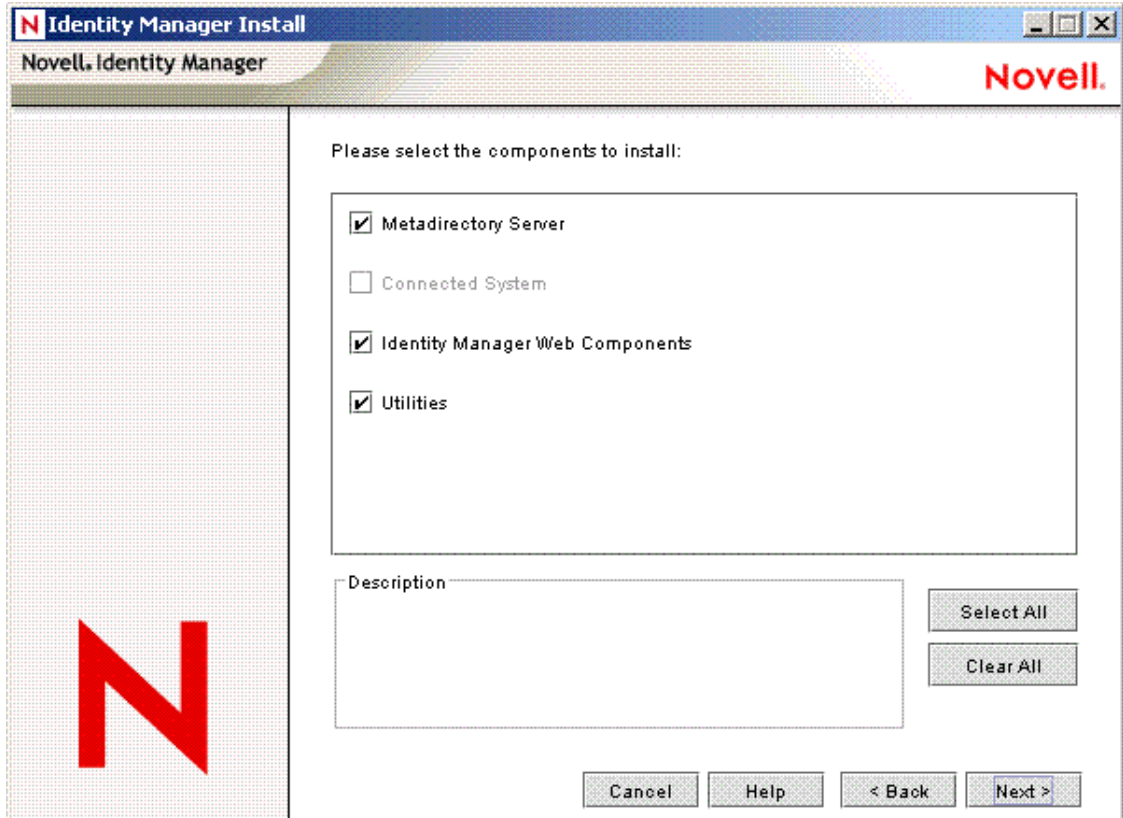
Identity Manager Install

Novell. Identity Manager

Novell.

Please select the components to install:

Metadirectory Server

Connected System

Identity Manager Web Components

Utilities

Description

Select All

Clear All

Cancel

Help

< Back

Next >